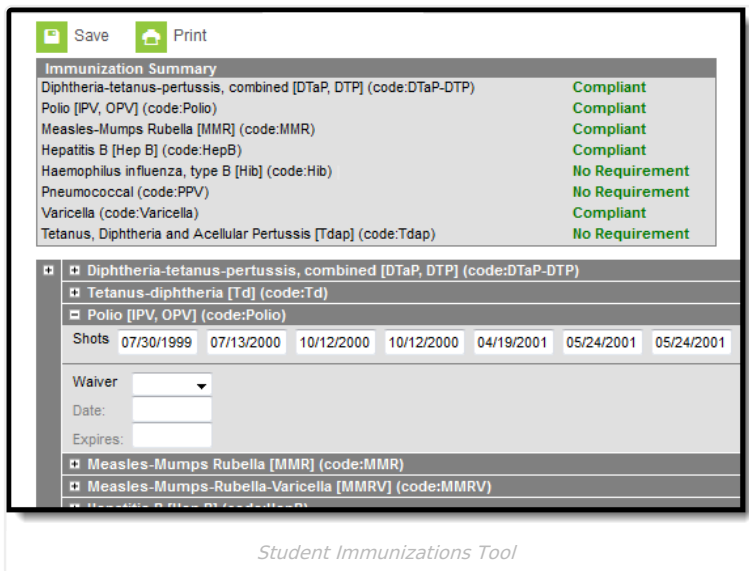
Save Print

Immunization Summary

| | |
|---|---|
| Diphtheria-tetanus-pertussis, combined [DTaP, DTP] (code:DTaP-DTP) | Compliant |
| Polio [IPV, OPV] (code:Polio) | Compliant |
| Measles-Mumps Rubella [MMR] (code:MMR) | Compliant |
| Hepatitis B [Hep B] (code:HepB) | Compliant |
| Haemophilus influenza, type B [Hib] (code:Hib) | No Requirement |
| Pneumococcal (code:PPV) | No Requirement |
| Varicella (code:Varicella) | Compliant |
| Tetanus, Diphtheria and Acellular Pertussis [Tdap] (code:Tdap) | No Requirement |

Diphtheria-tetanus-pertussis, combined [DTaP, DTP] (code:DTaP-DTP)
Tetanus-diphtheria [Td] (code:Td)
Polio [IPV, OPV] (code:Polio)
Shots 07/30/1999 07/13/2000 10/12/2000 10/12/2000 04/19/2001 05/24/2001 05/24/2001

Waiver
Date:
Expires:

Measles-Mumps Rubella [MMR] (code:MMR)
Measles-Mumps-Rubella-Varicella [MMRV] (code:MMRV)
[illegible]

Student Immunizations Tool